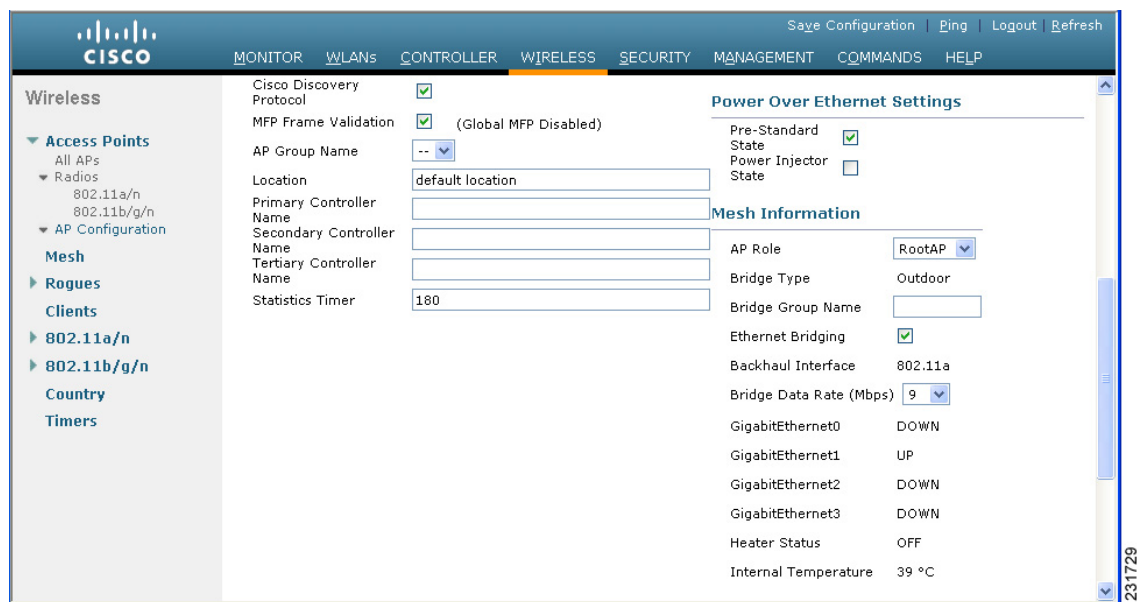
CISCO

Save Configuration | Ping | Logout | Refresh

MONITOR WLANs CONTROLLER WIRELESS SECURITY MANAGEMENT COMMANDS HELP

Wireless

Access Points
All APs
Radios
802.11a/n
802.11b/g/n
AP Configuration
Mesh
Rogues
Clients
802.11a/n
802.11b/g/n
Country
Timers

Cisco Discovery Protocol
MFP Frame Validation (Global MFP Disabled)
AP Group Name --
Location default location
Primary Controller Name
Secondary Controller Name
Tertiary Controller Name
Statistics Timer 180

Power Over Ethernet Settings

Pre-Standard State
Power Injector State

Mesh Information

| AP Role | RootAP |
|---|---|
| Bridge Type | Outdoor |
| Bridge Group Name | |
| Ethernet Bridging | |
| Backhaul Interface | 802.11a |
| Bridge Data Rate (Mbps) | 9 |
| GigabitEthernet0 | DOWN |
| GigabitEthernet1 | UP |
| GigabitEthernet2 | DOWN |
| GigabitEthernet3 | DOWN |
| Heater Status | OFF |
| Internal Temperature | 39 °C |

231729